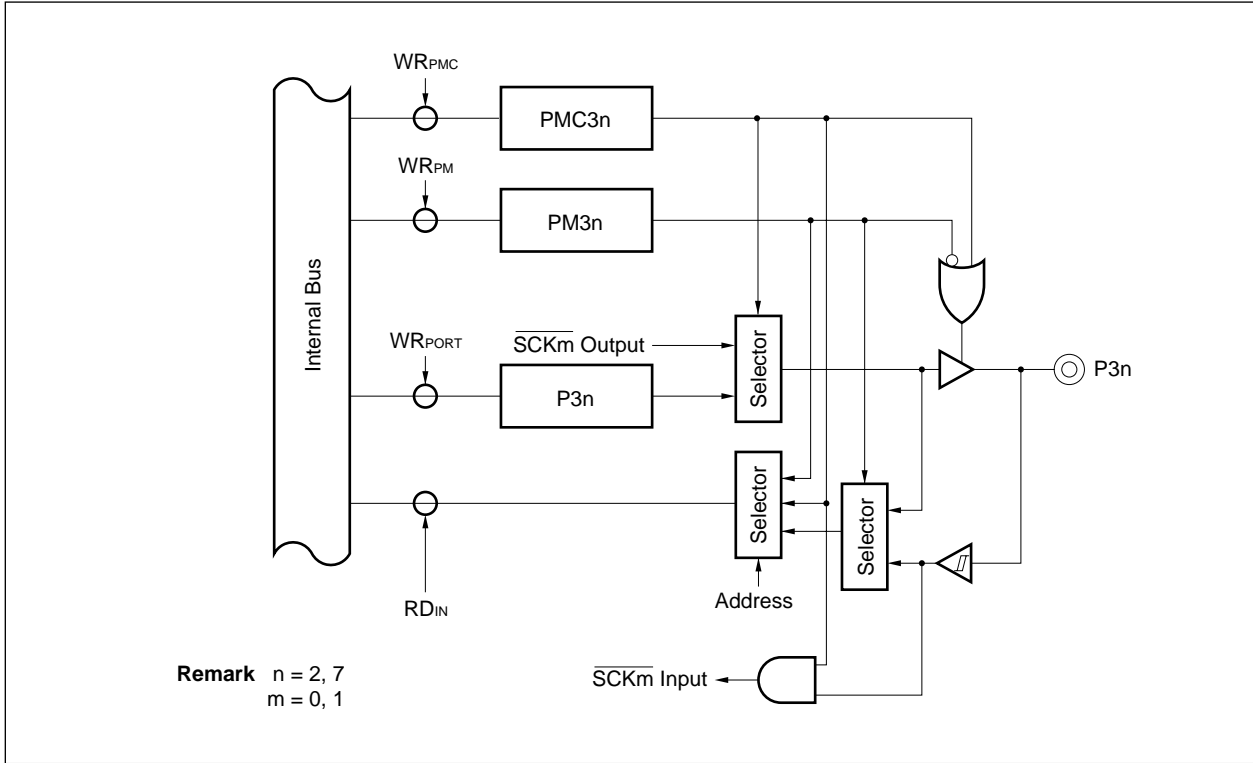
$WR_{PMC}$

PMC3n

$WR_{PM}$

PM3n

Internal Bus

$WR_{PORT}$

$\overline{SCKm}$ Output

Selector

P3n

P3n

Selector

Selector

Address

$RD_{IN}$

$\overline{SCKm}$ Input

**Remark** n = 2, 7
m = 0, 1